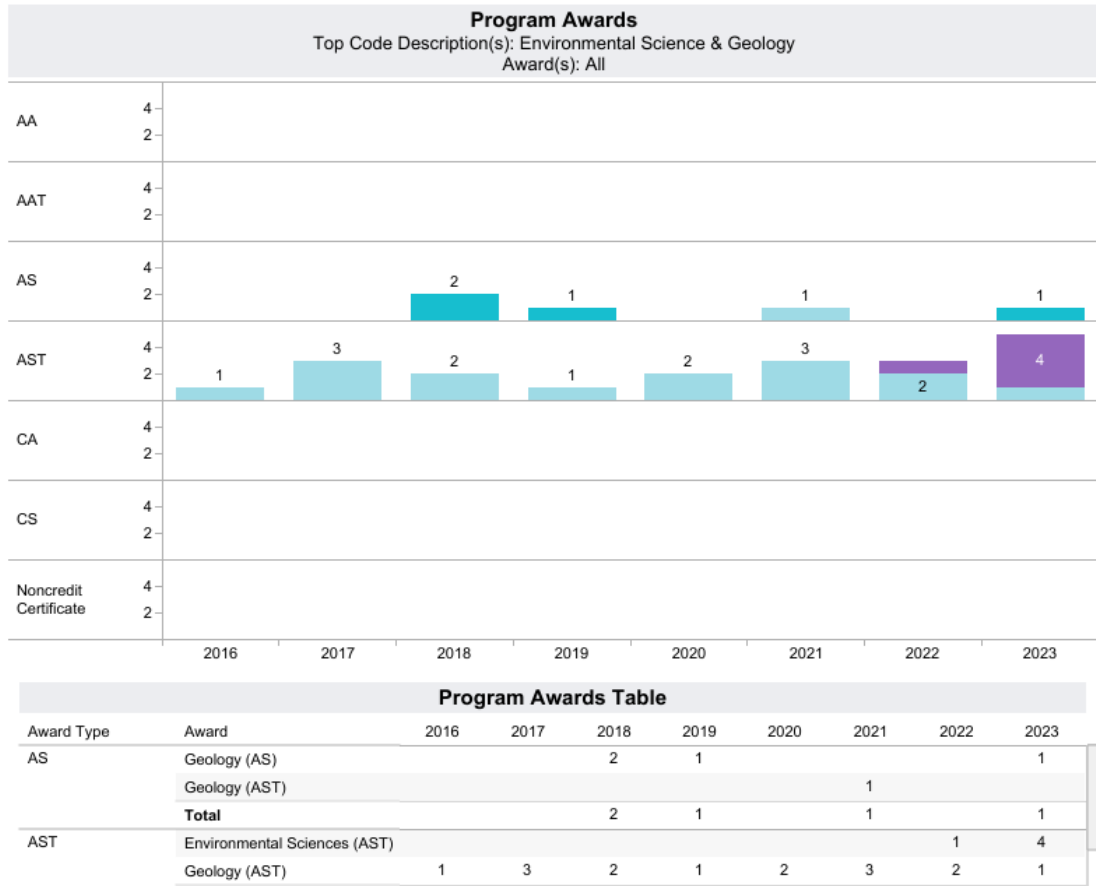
**Program Awards**
Top Code Description(s): Environmental Science & Geology
Award(s): All

AA 4 2

AAT 4 2

AS 4 2
2 1 1 1

AST 4 2
1 3 2 1 2 3 2 4

CA 4 2

CS 4 2

Noncredit Certificate 4 2

2016 2017 2018 2019 2020 2021 2022 2023

**Program Awards Table**

| Award Type | Award | 2016 | 2017 | 2018 | 2019 | 2020 | 2021 | 2022 | 2023 |
|---|---|---|---|---|---|---|---|---|---|
| AS | Geology (AS) | | | 2 | 1 | | | | 1 |
| | Geology (AST) | | | | | | 1 | | |
| | **Total** | | | 2 | 1 | | 1 | | 1 |
| AST | Environmental Sciences (AST) | | | | | | | 1 | 4 |
| | Geology (AST) | 1 | 3 | 2 | 1 | 2 | 3 | 2 | 1 |